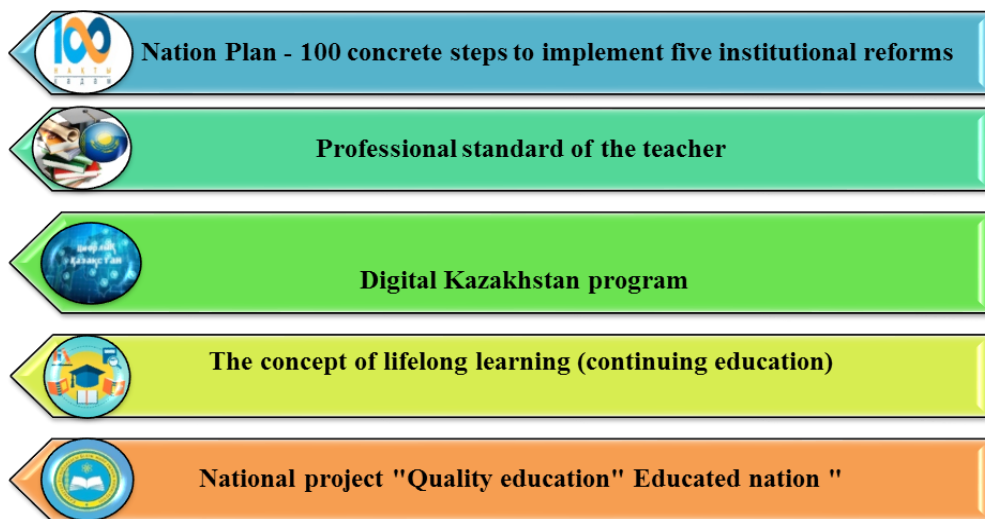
100

Nation Plan - 100 concrete steps to implement five institutional reforms

Professional standard of the teacher

Цифрлық Қазақстан

Digital Kazakhstan program

The concept of lifelong learning (continuing education)

National project "Quality education" Educated nation "